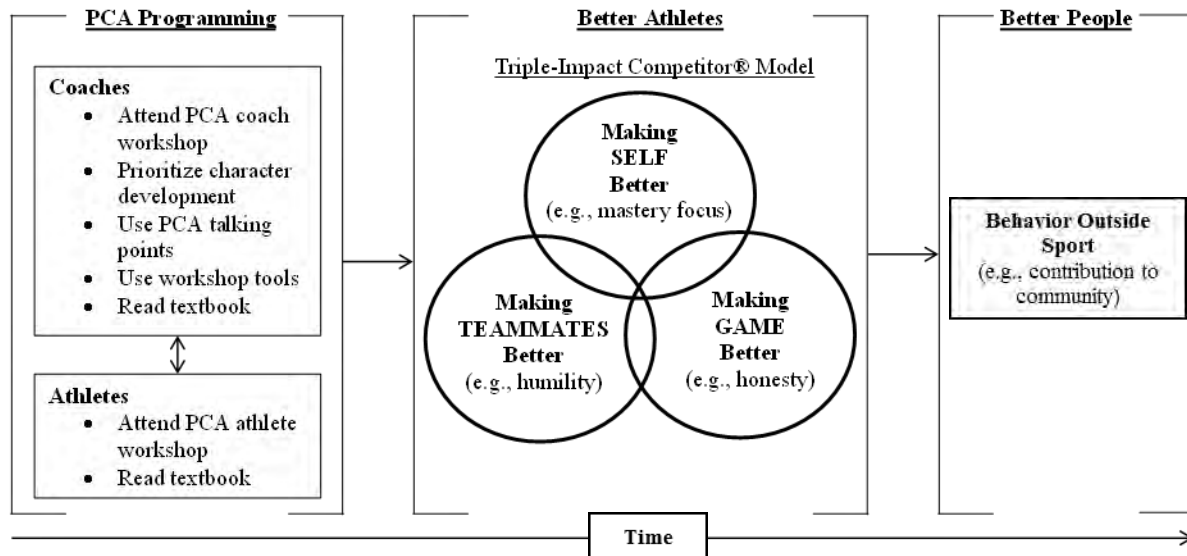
PCA Programming

Coaches
- Attend PCA coach workshop
- Prioritize character development
- Use PCA talking points
- Use workshop tools
- Read textbook

Athletes
- Attend PCA athlete workshop
- Read textbook

Better Athletes

Triple-Impact Competitor® Model

Making SELF Better (e.g., mastery focus)

Making TEAMMATES Better (e.g., humility)

Making GAME Better (e.g., honesty)

Better People

Behavior Outside Sport (e.g., contribution to community)

Time